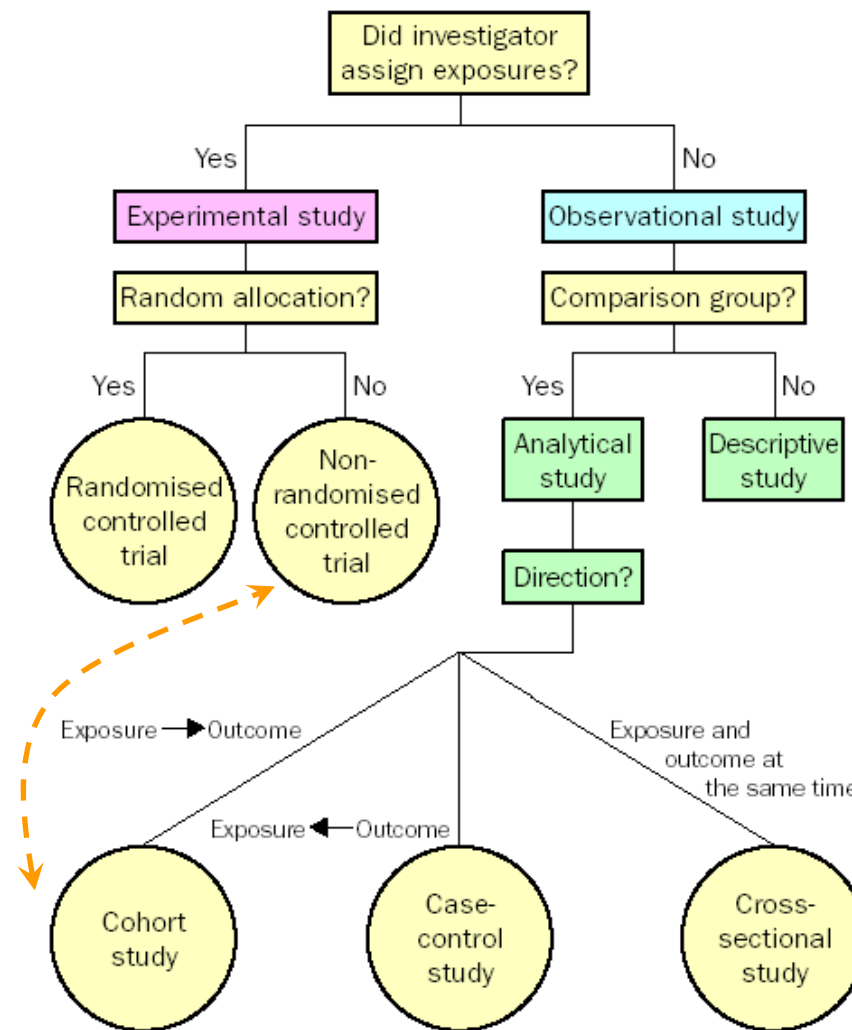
Did investigator assign exposures?

Yes

No

Experimental study

Observational study

Random allocation?

Comparison group?

Yes

No

Yes

No

Randomised controlled trial

Non-randomised controlled trial

Analytical study

Descriptive study

Direction?

Exposure → Outcome

Exposure ← Outcome

Exposure and outcome at the same time

Cohort study

Case-control study

Cross-sectional study